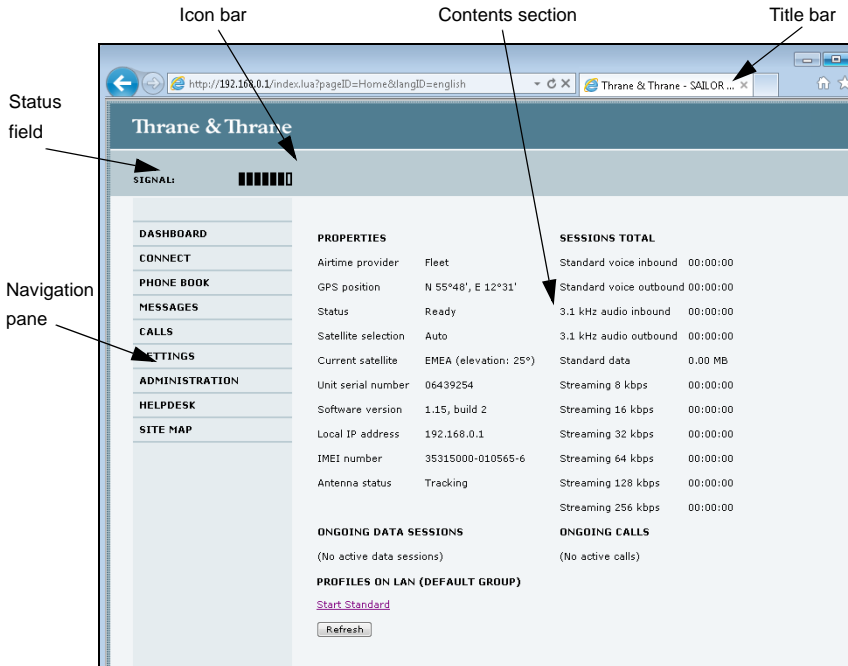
Icon bar

Contents section

Title bar

Status field

Navigation pane

http://192.168.0.1/index.lua?pageID=Home&langID=english

Thrane & Thrane - SAILOR ...

Thrane & Thrane

SIGNAL:

DASHBOARD
CONNECT
PHONE BOOK
MESSAGES
CALLS
SETTINGS
ADMINISTRATION
HELPDESK
SITE MAP

PROPERTIES

| | |
|---|---|
| Airtime provider | Fleet |
| GPS position | N 55°48', E 12°31' |
| Status | Ready |
| Satellite selection | Auto |
| Current satellite | EMEA (elevation: 25°) |
| Unit serial number | 06439254 |
| Software version | 1.15, build 2 |
| Local IP address | 192.168.0.1 |
| IMEI number | 35315000-010565-6 |
| Antenna status | Tracking |

SESSIONS TOTAL

| | |
|---|---|
| Standard voice inbound | 00:00:00 |
| Standard voice outbound | 00:00:00 |
| 3.1 kHz audio inbound | 00:00:00 |
| 3.1 kHz audio outbound | 00:00:00 |
| Standard data | 0.00 MB |
| Streaming 8 kbps | 00:00:00 |
| Streaming 16 kbps | 00:00:00 |
| Streaming 32 kbps | 00:00:00 |
| Streaming 64 kbps | 00:00:00 |
| Streaming 128 kbps | 00:00:00 |
| Streaming 256 kbps | 00:00:00 |

ONGOING DATA SESSIONS

(No active data sessions)

ONGOING CALLS

(No active calls)

PROFILES ON LAN (DEFAULT GROUP)

Start Standard

Refresh